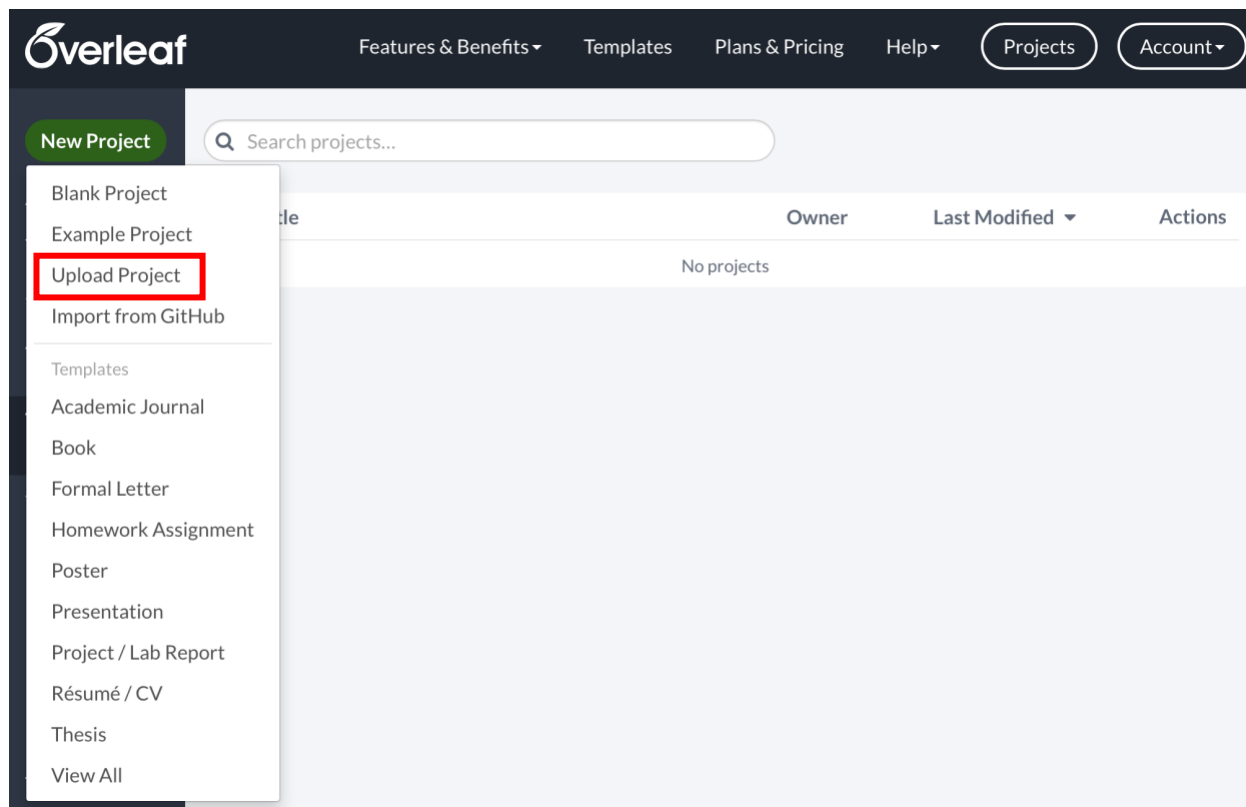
Overleaf

Features & Benefits ▾ Templates Plans & Pricing Help ▾ Projects Account ▾

New Project

Search projects...

Blank Project
Example Project
Upload Project
Import from GitHub

Templates
Academic Journal
Book
Formal Letter
Homework Assignment
Poster
Presentation
Project / Lab Report
Résumé / CV
Thesis
View All

| tle | Owner | Last Modified ▾ | Actions |
|---|---|---|---|
| | No projects | | |